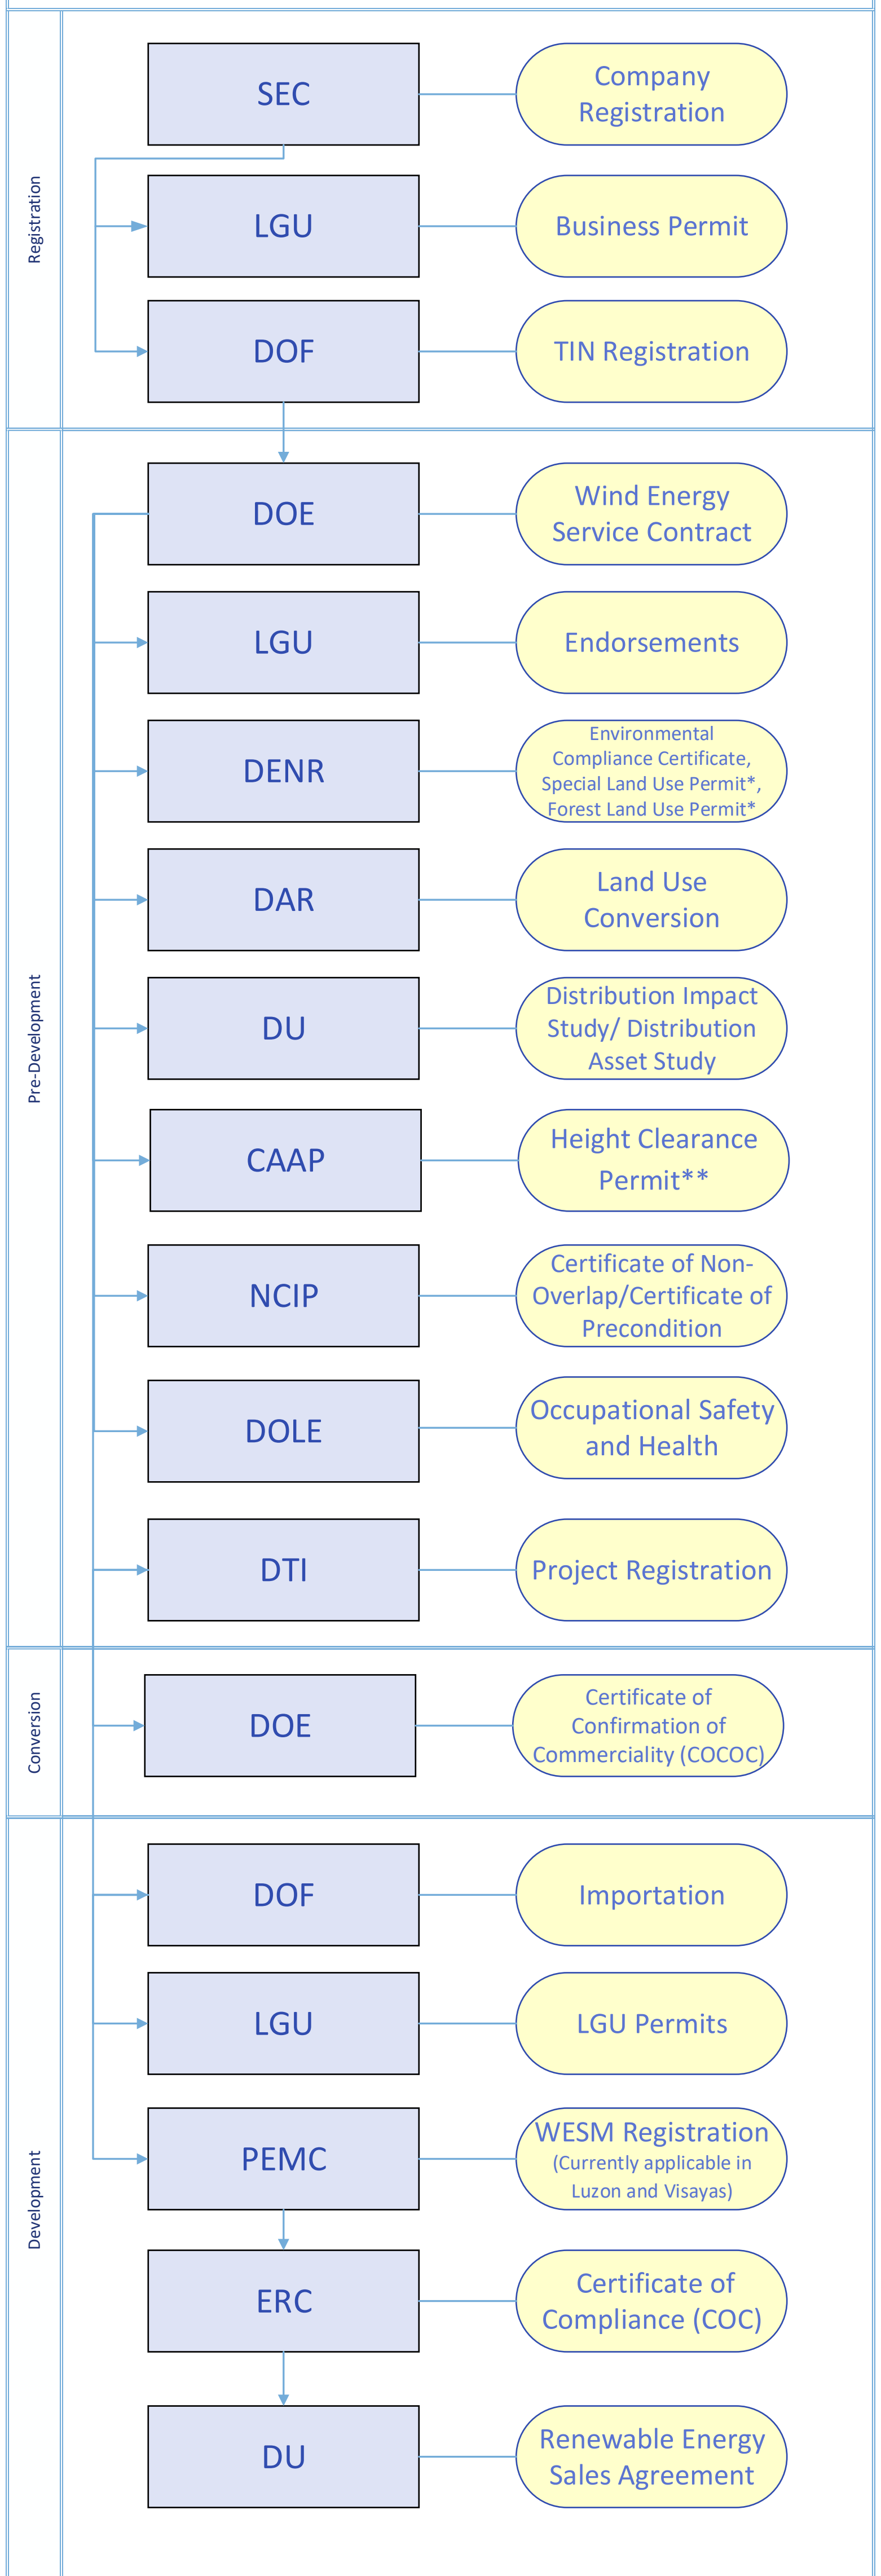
Registration

SEC
Company Registration

LGU
Business Permit

DOF
TIN Registration

Pre-Development

DOE
Wind Energy Service Contract

LGU
Endorsements

DENR
Environmental Compliance Certificate, Special Land Use Permit*, Forest Land Use Permit*

DAR
Land Use Conversion

DU
Distribution Impact Study/ Distribution Asset Study

CAAP
Height Clearance Permit**

NCIP
Certificate of Non-Overlap/Certificate of Precondition

DOLE
Occupational Safety and Health

DTI
Project Registration

Conversion

DOE
Certificate of Confirmation of Commerciality (COCOC)

Development

DOF
Importation

LGU
LGU Permits

PEMC
WESM Registration (Currently applicable in Luzon and Visayas)

ERC
Certificate of Compliance (COC)

DU
Renewable Energy Sales Agreement